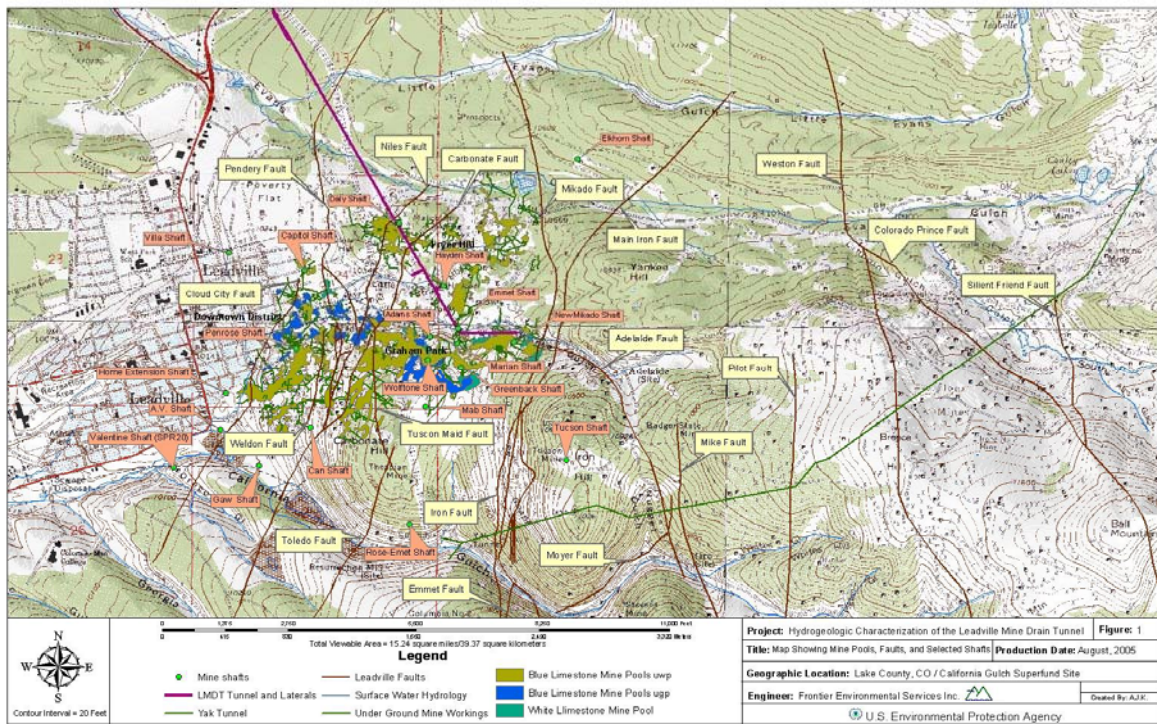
Elkhorn Shaft
Weston Fault
Niles Fault
Carbonate Fault
Pendery Fault
Mikado Fault
Daly Shaft
Poverty Flat
Villa Shaft
Capitol Shaft
Fryer Hill
Main Iron Fault
Colorado Prince Fault
Hayden Shaft
Leadville
Yankee Hill
Silent Friend Fault
Cloud City Fault
Emmet Shaft
Downtown District
Adams Shaft
NewMikado Shaft
Penrose Shaft
Adelaide Fault
Graham Park
Marian Shaft
Home Extension Shaft
Wolftone Shaft
Greenback Shaft
Pilot Fault
Leadville
A.V. Shaft
Mab Shaft
Tuscon Maid Fault
Tucson Shaft
Valentine Shaft (SPR20)
Weldon Fault
Mike Fault
Can Shaft
Carbonate Hill
Iron Hill
Breece
Gaw Shaft
Iron Fault
Toledo Fault
Rose-Emet Shaft
Moyer Fault
Ball Mountain
Emmet Fault
Little Evans Gulch
California Gulch

Total Viewable Area = 15.24 square miles/39.37 square kilometers
Legend
Mine shafts
LMDT Tunnel and Laterals
Yak Tunnel
Leadville Faults
Surface Water Hydrology
Under Ground Mine Workings
Blue Limestone Mine Pools uwp
Blue Limestone Mine Pools ugp
White Llimestone Mine Pool
Contour Interval = 20 Feet
N S E W

| Project: Hydrogeologic Characterization of the Leadville Mine Drain Tunnel | Figure: 1 |
|---|---|
| Title: Map Showing Mine Pools, Faults, and Selected Shafts | Production Date: August, 2005 |
| Geographic Location: Lake County, CO / California Gulch Superfund Site | |
| Engineer: Frontier Environmental Services Inc. | Created By: AJK |

U.S. Environmental Protection Agency